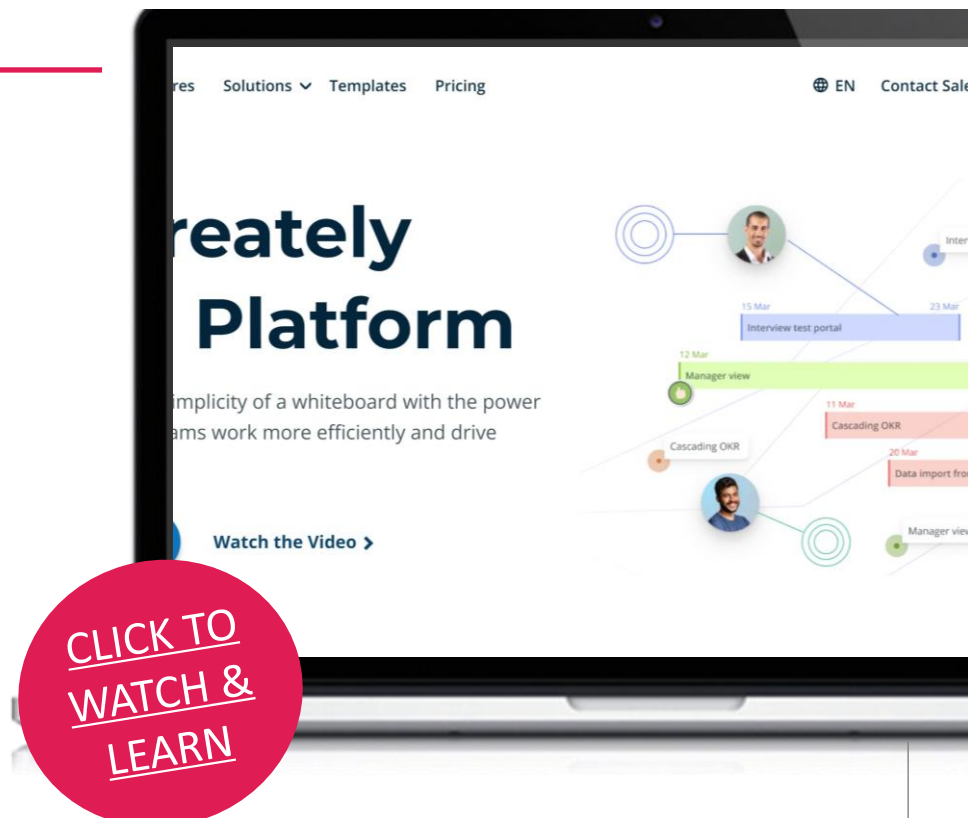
res Solutions Templates Pricing EN Contact Sale

reately Platform

implicity of a whiteboard with the power ams work more efficiently and drive

Watch the Video

Inter

15 Mar

23 Mar

Interview test portal

12 Mar

Manager view

11 Mar

Cascading OKR

Cascading OKR

20 Mar

Data import fro

Manager view

CLICK TO WATCH & LEARN